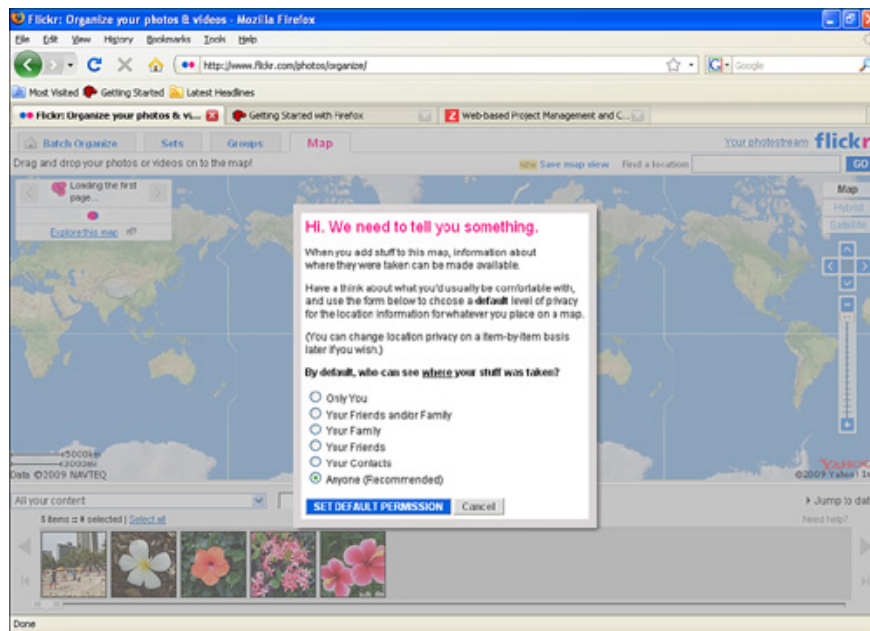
Flickr: Organize your photos & videos - Mozilla Firefox

File Edit View History Bookmarks Tools Help

http://www.flickr.com/photos/organize/

Google

Most Visited Getting Started Latest Headlines

Flickr: Organize your photos & vi...

Getting Started with Firefox

Web-based Project Management and C...

Batch Organize Sets Groups Map

Your photostream flickr

Drag and drop your photos or videos on to the map!

NEW Save map view Find a location GO

Loading the first page...

Explore this map

Map
Hybrid
Satellite

Hi. We need to tell you something.

When you add stuff to this map, information about where they were taken can be made available.

Have a think about what you'd usually be comfortable with, and use the form below to choose a default level of privacy for the location information for whatever you place on a map.

(You can change location privacy on a item-by-item basis later if you wish.)

By default, who can see where your stuff was taken?

Only You
Your Friends and/or Family
Your Family
Your Friends
Your Contacts
Anyone (Recommended)

SET DEFAULT PERMISSION Cancel

5000km
3000mi
Data ©2009 NAVTEQ

YAHOO!
©2009 Yahoo! Inc

All your content

Jump to dat

5 items = 0 selected | Select all

Need help?

Done